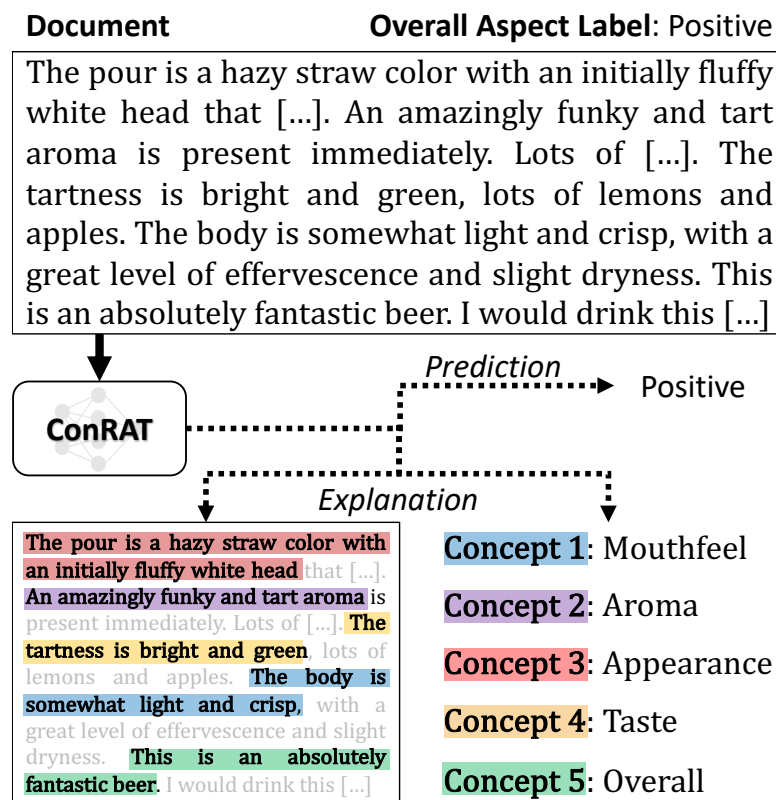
Document

Overall Aspect Label: Positive

The pour is a hazy straw color with an initially fluffy white head that [...]. An amazingly funky and tart aroma is present immediately. Lots of [...]. The tartness is bright and green, lots of lemons and apples. The body is somewhat light and crisp, with a great level of effervescence and slight dryness. This is an absolutely fantastic beer. I would drink this [...]

ConRAT

Prediction

Positive

Explanation

The pour is a hazy straw color with an initially fluffy white head that [...]. An amazingly funky and tart aroma is present immediately. Lots of [...]. The tartness is bright and green, lots of lemons and apples. The body is somewhat light and crisp, with a great level of effervescence and slight dryness. This is an absolutely fantastic beer. I would drink this [...]

Concept 1: Mouthfeel

Concept 2: Aroma

Concept 3: Appearance

Concept 4: Taste

Concept 5: Overall